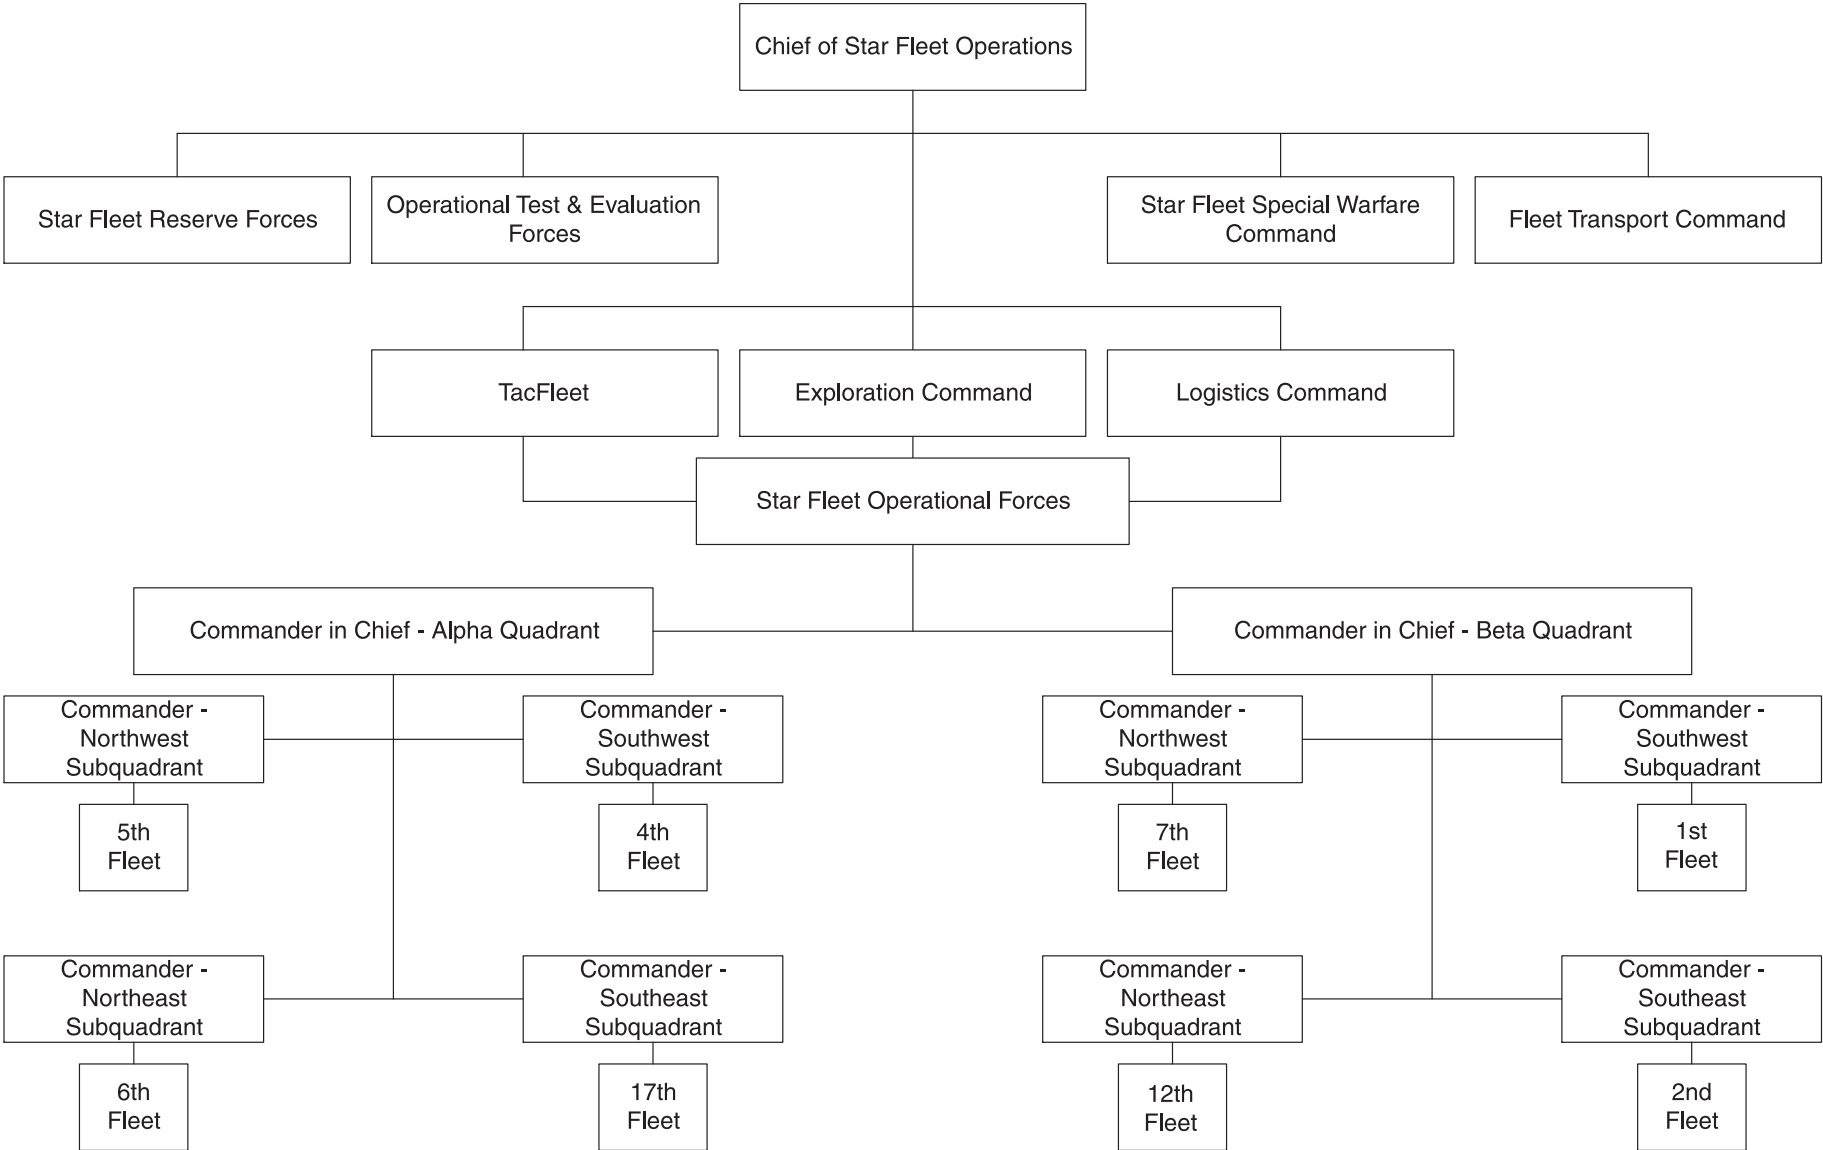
Chief of Star Fleet Operations

Star Fleet Reserve Forces

Operational Test & Evaluation Forces

Star Fleet Special Warfare Command

Fleet Transport Command

TacFleet

Exploration Command

Logistics Command

Star Fleet Operational Forces

Commander in Chief - Alpha Quadrant

Commander in Chief - Beta Quadrant

Commander - Northwest Subquadrant

Commander - Southwest Subquadrant

5th Fleet

4th Fleet

Commander - Northeast Subquadrant

Commander - Southeast Subquadrant

6th Fleet

17th Fleet

Commander - Northwest Subquadrant

Commander - Southwest Subquadrant

7th Fleet

1st Fleet

Commander - Northeast Subquadrant

Commander - Southeast Subquadrant

12th Fleet

2nd Fleet